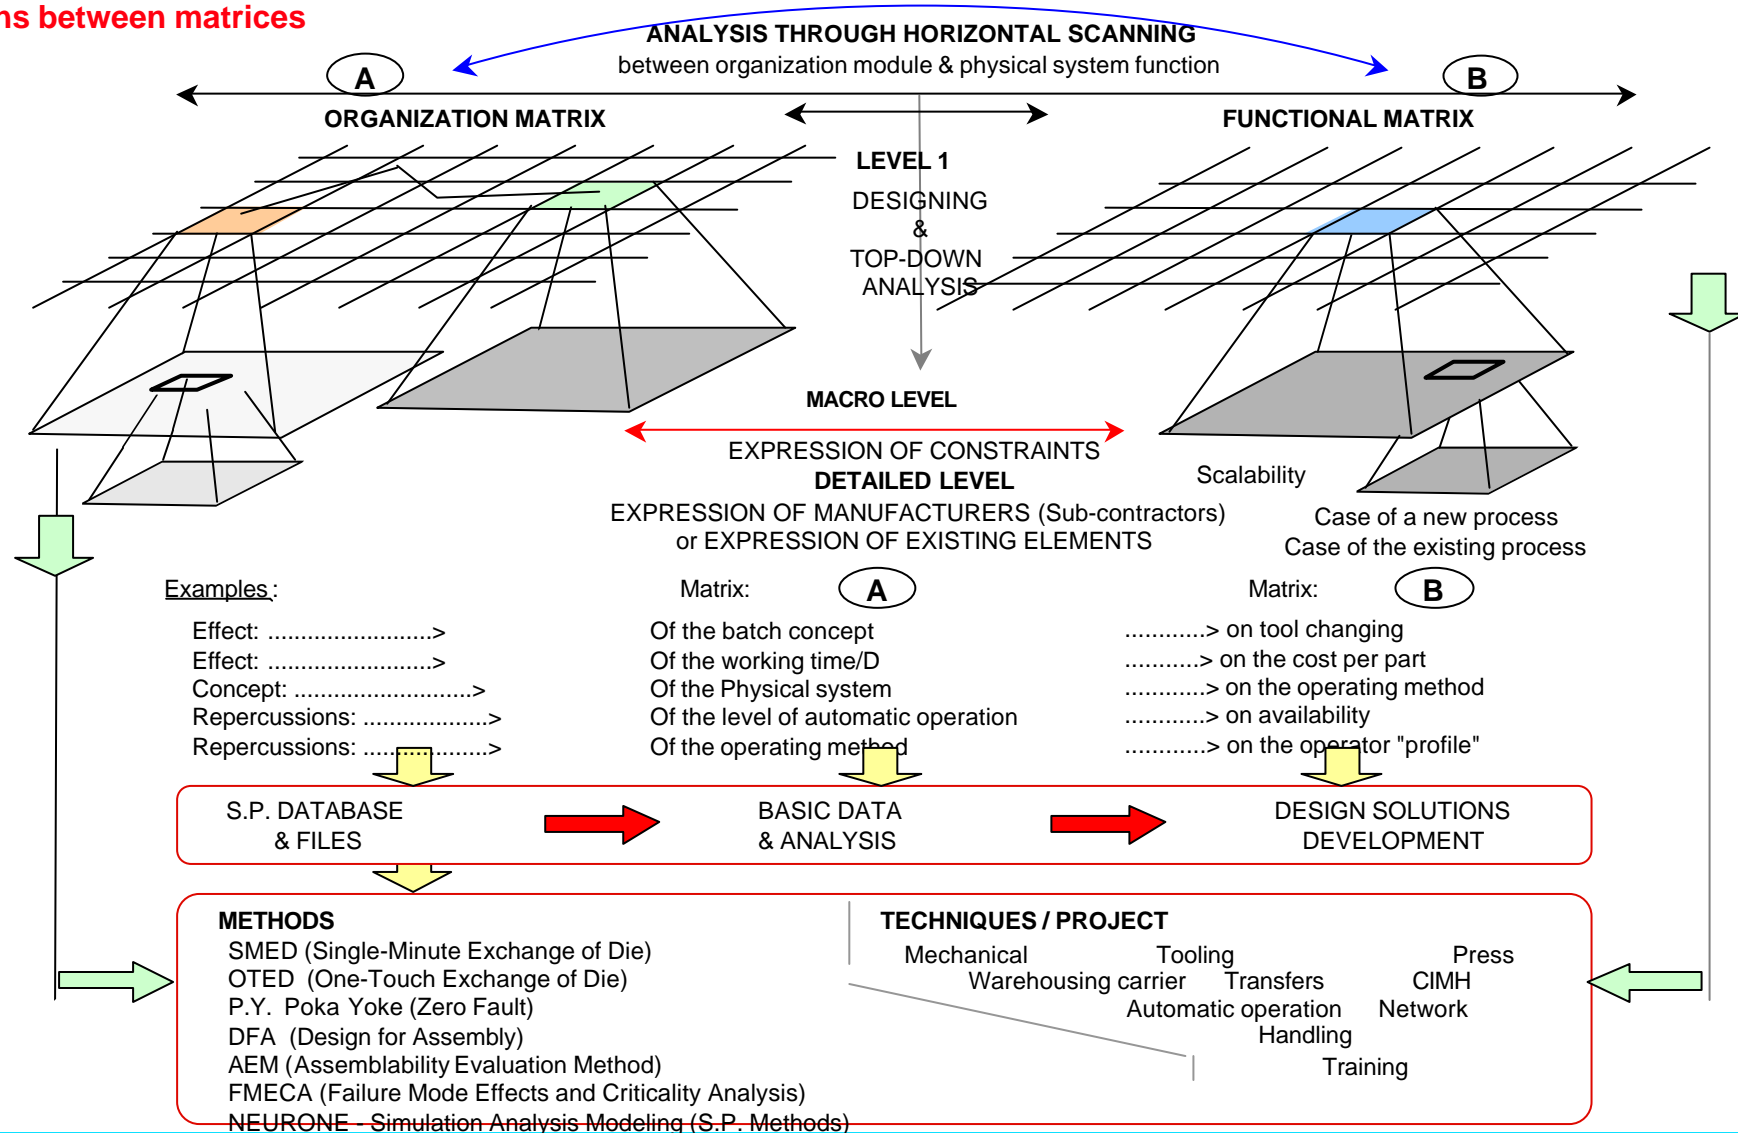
ns between matrices

ANALYSIS THROUGH HORIZONTAL SCANNING
between organization module & physical system function

A

B

ORGANIZATION MATRIX

FUNCTIONAL MATRIX

LEVEL 1

DESIGNING
&
TOP-DOWN
ANALYSIS

MACRO LEVEL

EXPRESSION OF CONSTRAINTS
DETAILED LEVEL
EXPRESSION OF MANUFACTURERS (Sub-contractors)
or EXPRESSION OF EXISTING ELEMENTS

Scalability

Case of a new process
Case of the existing process

Examples :

Matrix: A

Matrix: B

Effect: ......................> Of the batch concept ...........> on tool changing
Effect: ......................> Of the working time/D ..........> on the cost per part
Concept: .........................> Of the Physical system ...........> on the operating method
Repercussions: ..................> Of the level of automatic operation ...........> on availability
Repercussions: ..................> Of the operating method ...........> on the operator "profile"

S.P. DATABASE
& FILES

BASIC DATA
& ANALYSIS

DESIGN SOLUTIONS
DEVELOPMENT

METHODS
SMED (Single-Minute Exchange of Die)
OTED (One-Touch Exchange of Die)
P.Y. Poka Yoke (Zero Fault)
DFA (Design for Assembly)
AEM (Assemblability Evaluation Method)
FMECA (Failure Mode Effects and Criticality Analysis)
NEURONE - Simulation Analysis Modeling (S.P. Methods)

TECHNIQUES / PROJECT
Mechanical Tooling Press
Warehousing carrier Transfers CIMH
Automatic operation Network
Handling
Training